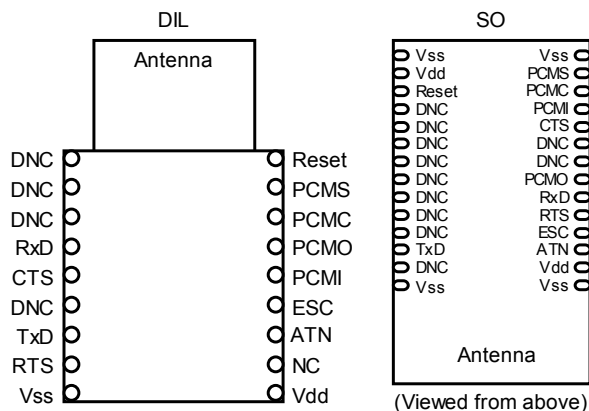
DIL

Antenna

DNC
DNC
DNC
RxD
CTS
DNC
TxD
RTS
Vss

Reset
PCMS
PCMC
PCMO
PCMI
ESC
ATN
NC
Vdd

SO

Vss
Vdd
Reset
DNC
DNC
DNC
DNC
DNC
DNC
DNC
DNC
TxD
DNC
Vss

Vss
PCMS
PCMC
PCMI
CTS
DNC
DNC
PCMO
RxD
RTS
ESC
ATN
Vdd
Vss

Antenna

(Viewed from above)